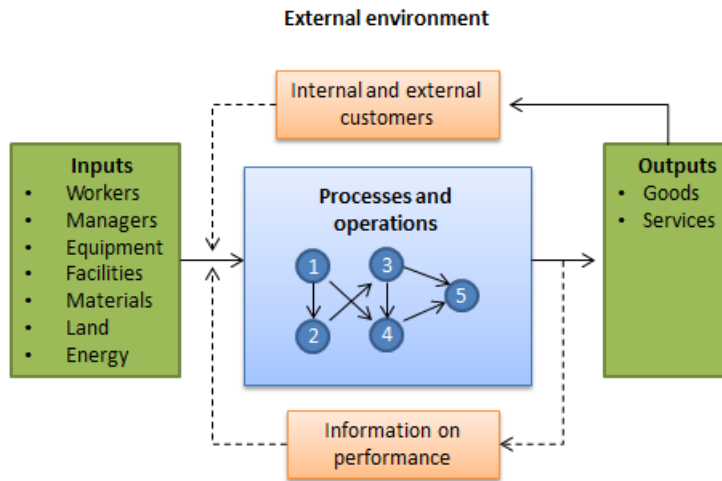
External environment

Internal and external customers

Inputs
- Workers
- Managers
- Equipment
- Facilities
- Materials
- Land
- Energy

Processes and operations

1
2
3
4
5

Outputs
- Goods
- Services

Information on performance